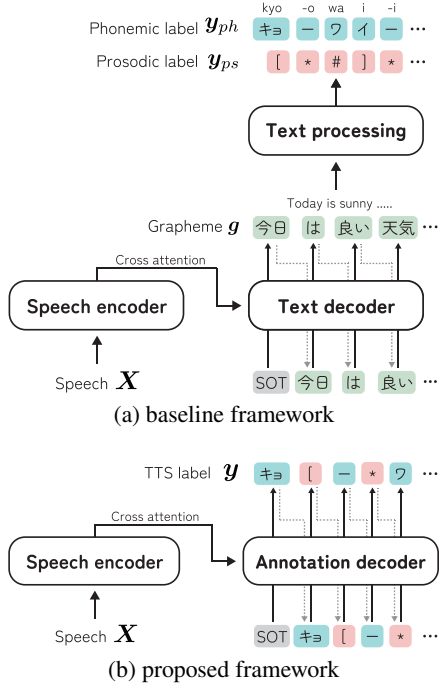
kyo -o wa i -i

Phonemic label $\boldsymbol{y}_{ph}$ キョ ー ワ イ ー …

Prosodic label $\boldsymbol{y}_{ps}$ [ * # ] * …

Text processing

Today is sunny .....

Grapheme $\boldsymbol{g}$ 今日 は 良い 天気 …

Cross attention

Speech encoder

Text decoder

Speech $\boldsymbol{X}$

SOT 今日 は 良い …

(a) baseline framework

TTS label $\boldsymbol{y}$ キョ [ ー * ワ …

Cross attention

Speech encoder

Annotation decoder

Speech $\boldsymbol{X}$

SOT キョ [ ー * …

(b) proposed framework